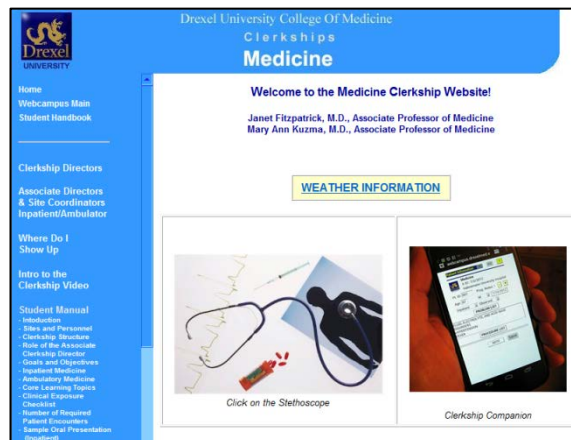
Drexel UNIVERSITY

Drexel University College Of Medicine
Clerkships
Medicine

Home
Webcampes Main
Student Handbook

Clerkship Directors

Associate Directors & Site Coordinators Inpatient/Ambulator

Where Do I Show Up

Intro to the Clerkship Video

Student Manual
- Introduction
- Sites and Personnel
- Clerkship Structure
- Role of the Associate Clerkship Director
- Goals and Objectives
- Inpatient Medicine
- Ambulatory Medicine
- Core Learning Topics
- Clinical Exposure Checklist
- Number of Required Patient Encounters
- Sample Oral Presentation (Inpatient)

Welcome to the Medicine Clerkship Website!

Janet Fitzpatrick, M.D., Associate Professor of Medicine
Mary Ann Kuzma, M.D., Associate Professor of Medicine

WEATHER INFORMATION

Click on the Stethoscope

Clerkship Companion